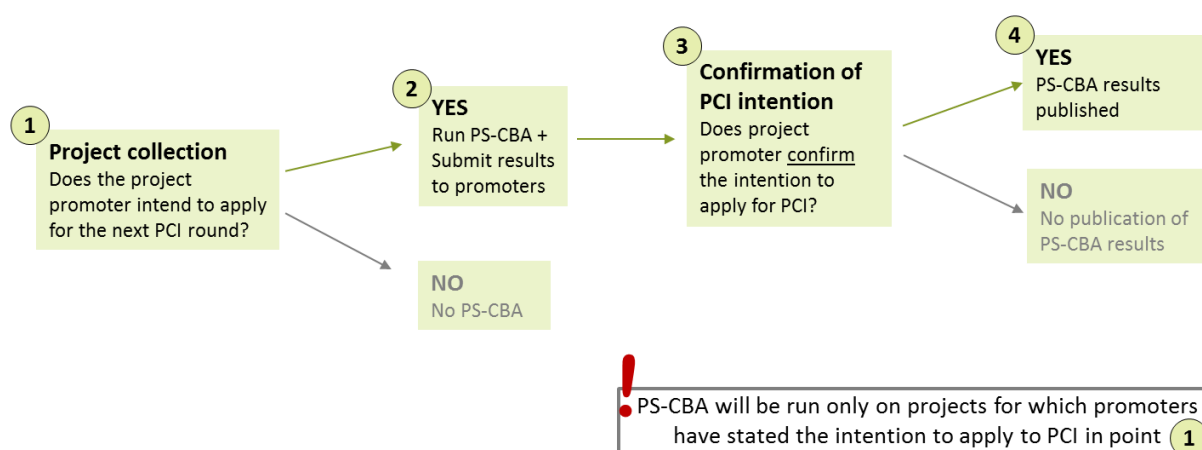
1
**Project collection**
Does the project promoter intend to apply for the next PCI round?

2
**YES**
Run PS-CBA + Submit results to promoters

NO
No PS-CBA

3
**Confirmation of PCI intention**
Does project promoter confirm the intention to apply for PCI?

4
**YES**
PS-CBA results published

NO
No publication of PS-CBA results

!
PS-CBA will be run only on projects for which promoters have stated the intention to apply to PCI in point 1